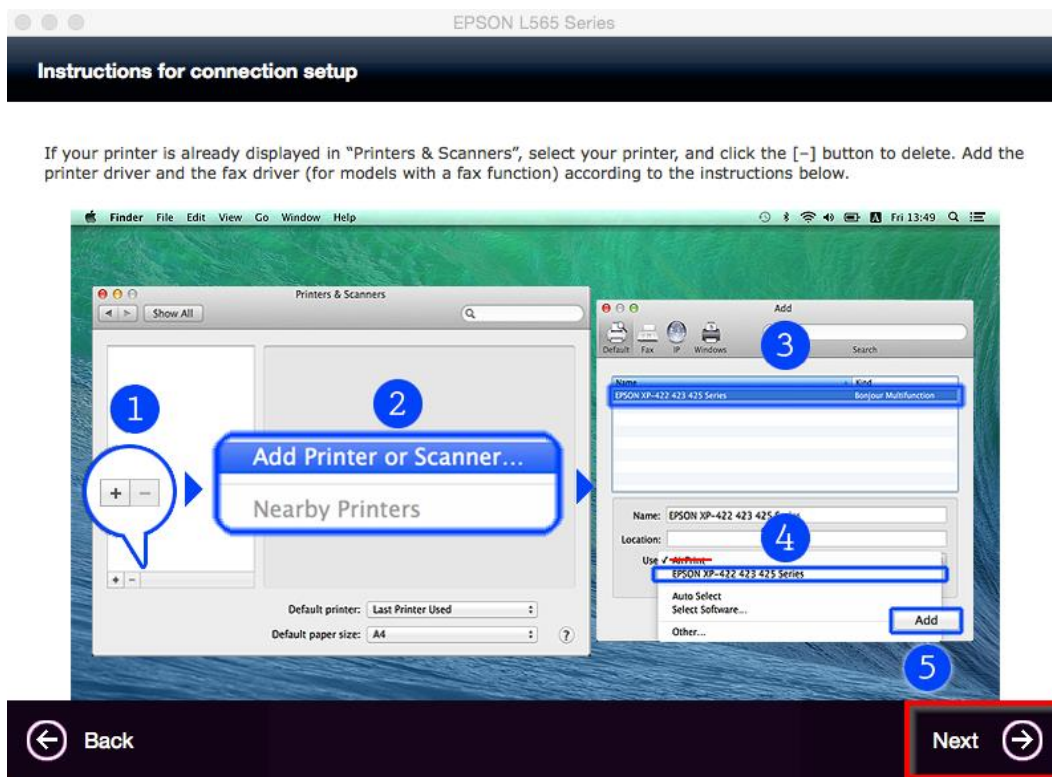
EPSON L565 Series

Instructions for connection setup

If your printer is already displayed in "Printers & Scanners", select your printer, and click the [–] button to delete. Add the printer driver and the fax driver (for models with a fax function) according to the instructions below.

Finder File Edit View Go Window Help

Fri 13:49

Printers & Scanners

Show All

1

+ –

2

Add Printer or Scanner...

Nearby Printers

+ –

Default printer: Last Printer Used

Default paper size: A4

Add

Default Fax IP Windows

3

Search

Name

Kind

EPSON XP-422 423 425 Series

Bonjour Multifunction

Name: EPSON XP-422 423 425 Series

Location:

4

Use ✓ AirPrint

EPSON XP-422 423 425 Series

Auto Select

Select Software...

Other...

Add

5

Back

Next